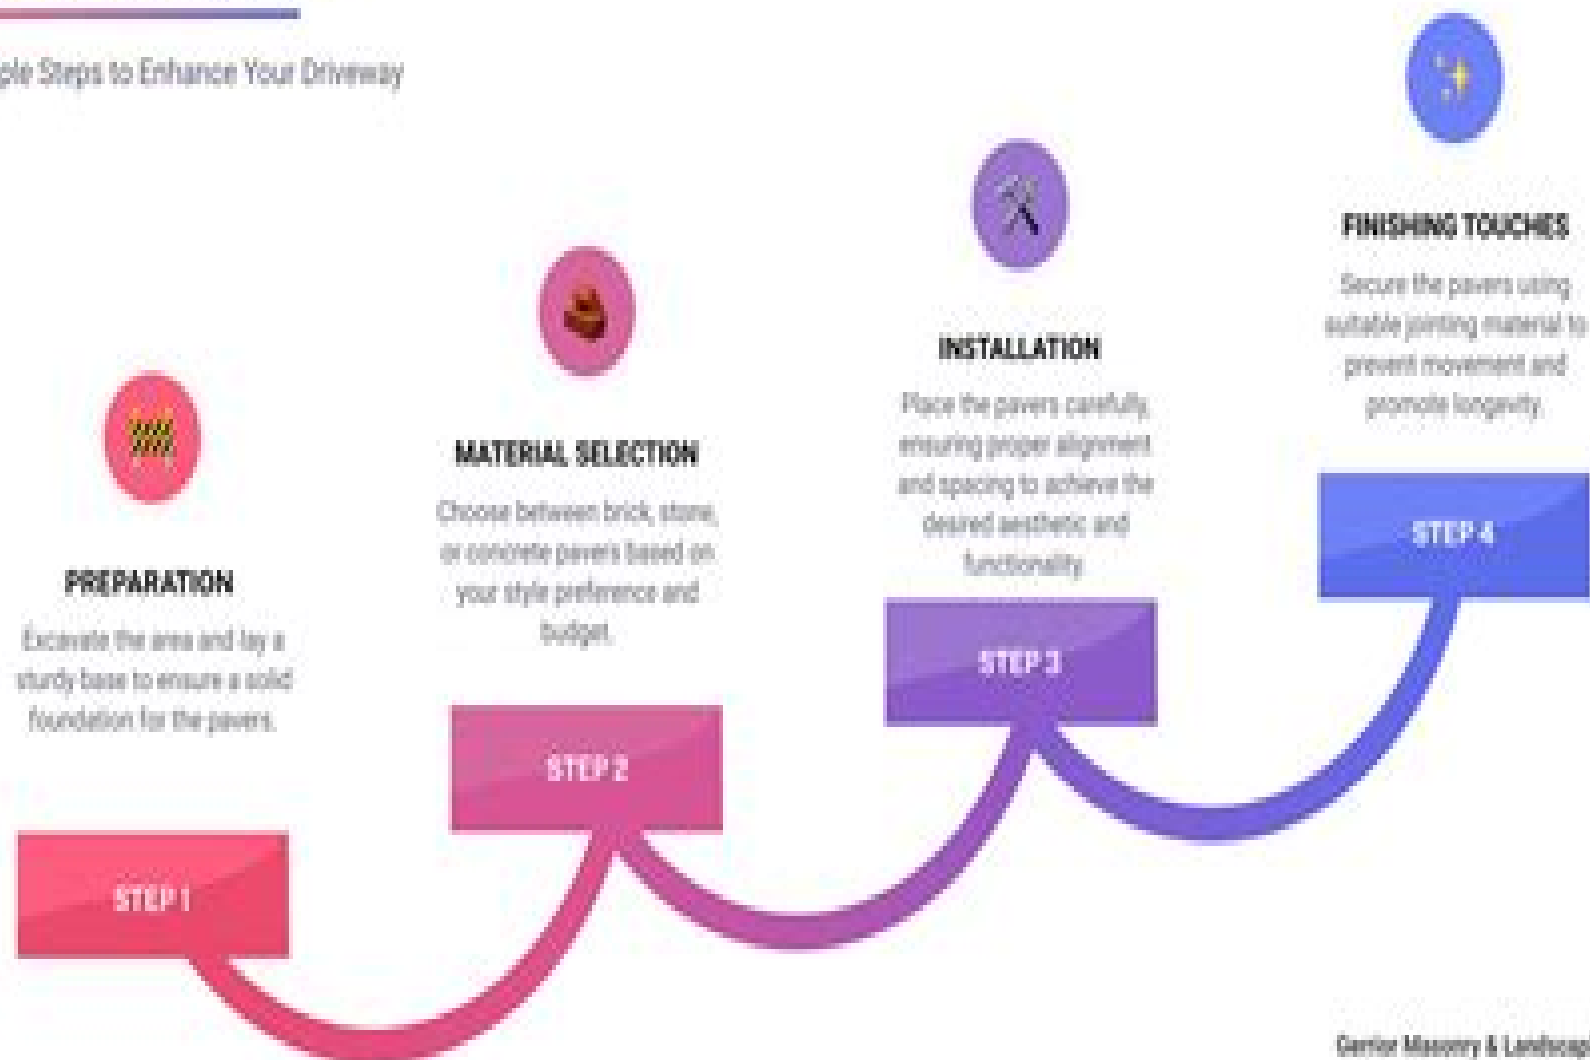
ple Steps to Enhance Your Driveway

PREPARATION

Excavate the area and lay a sturdy base to ensure a solid foundation for the pavers.

STEP 1

MATERIAL SELECTION

Choose between brick, stone, or concrete pavers based on your style preference and budget.

STEP 2

INSTALLATION

Place the pavers carefully, ensuring proper alignment and spacing to achieve the desired aesthetic and functionality.

STEP 3

FINISHING TOUCHES

Secure the pavers using suitable jointing material to prevent movement and promote longevity.

STEP 4

Gerlor Masonry & Landscap